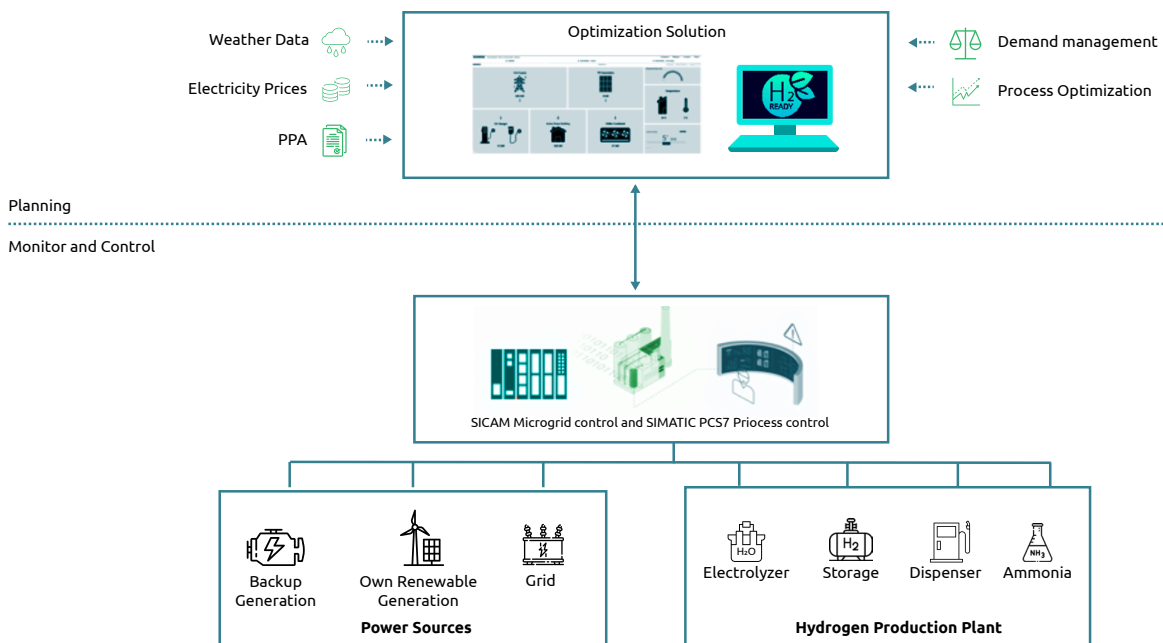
Weather Data

Electricity Prices

PPA

Optimization Solution

$H_2$
READY

Demand management

Process Optimization

Planning

Monitor and Control

SICAM Microgrid control and SIMATIC PCS7 Priocess control

Backup Generation

Own Renewable Generation

Grid

Power Sources

$H_2O$
Electrolyzer

$H_2$
Storage

Dispenser

$NH_3$
Ammonia

Hydrogen Production Plant